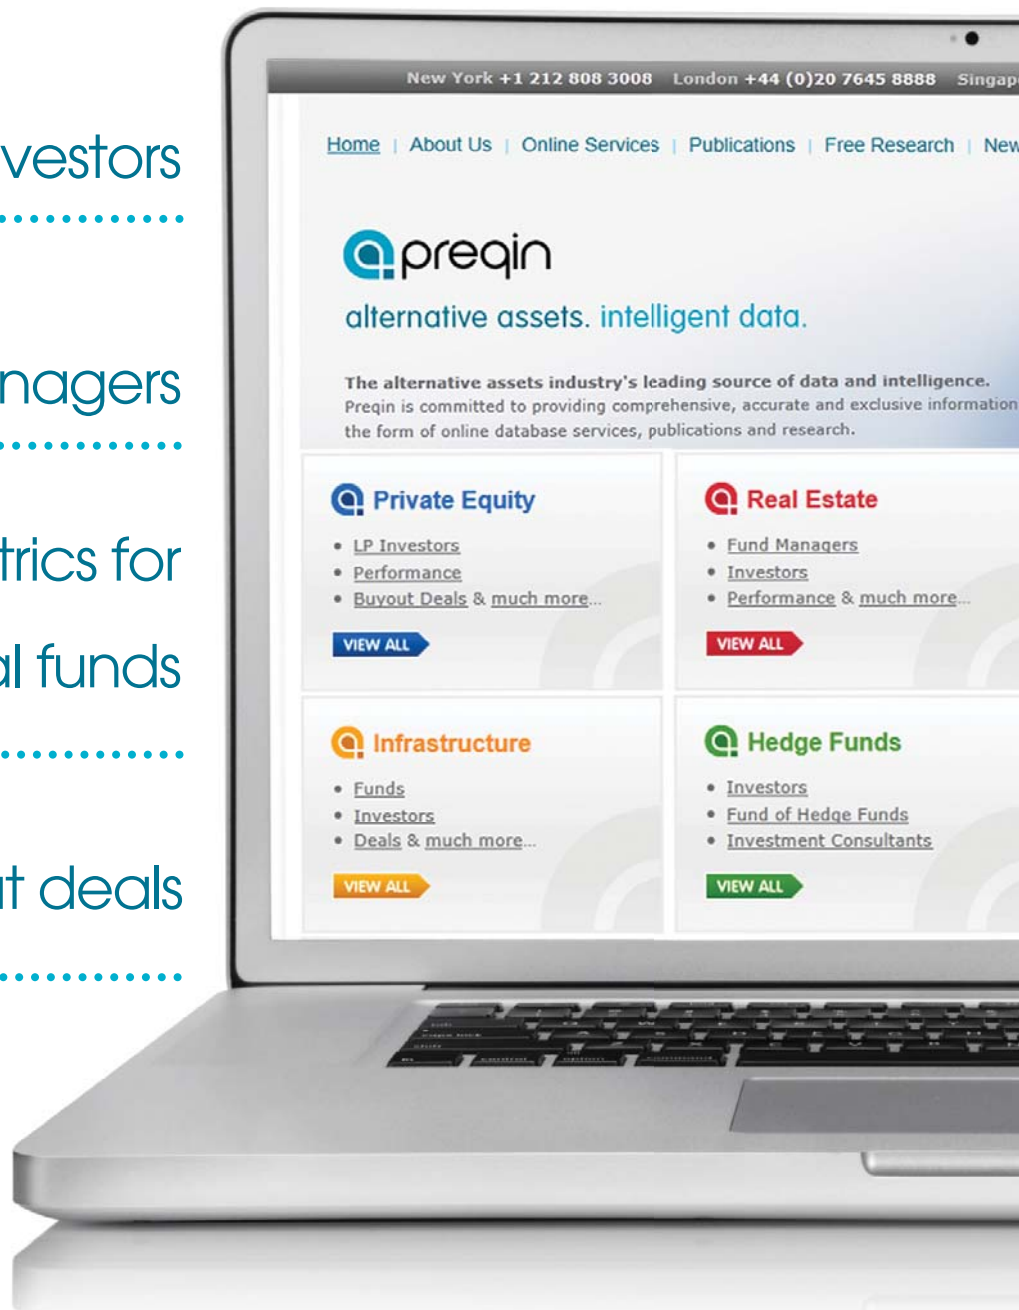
vestors

nagers

trics for

al funds

it deals

New York +1 212 808 3008 London +44 (0)20 7645 8888 Singap

Home | About Us | Online Services | Publications | Free Research | New

preqin

alternative assets. intelligent data.

The alternative assets industry's leading source of data and intelligence.
Preqin is committed to providing comprehensive, accurate and exclusive information the form of online database services, publications and research.

Private Equity
• LP Investors
• Performance
• Buyout Deals & much more...
VIEW ALL

Real Estate
• Fund Managers
• Investors
• Performance & much more...
VIEW ALL

Infrastructure
• Funds
• Investors
• Deals & much more...
VIEW ALL

Hedge Funds
• Investors
• Fund of Hedge Funds
• Investment Consultants
VIEW ALL